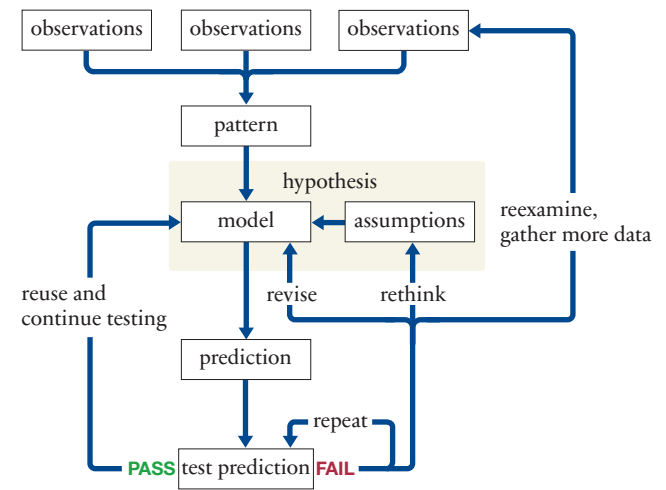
observations

observations

observations

pattern

hypothesis

model

assumptions

reexamine, gather more data

reuse and continue testing

revise

rethink

prediction

repeat

PASS test prediction FAIL